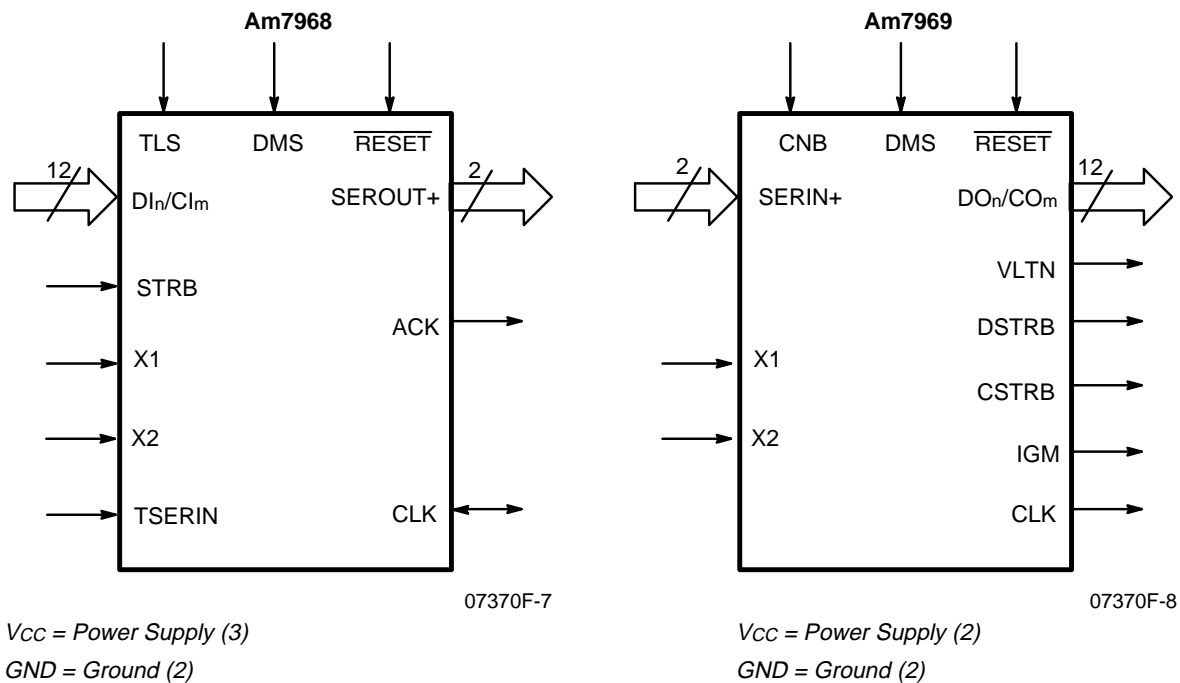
Am7968

TLS DMS $\overline{RESET}$

12

DI$_n$/CI$_m$

SEROUT+

2

STRB

ACK

X1

X2

TSERIN

CLK

07370F-7

$V_{CC}$ = Power Supply (3)

GND = Ground (2)

Am7969

CNB DMS $\overline{RESET}$

2

SERIN+

DO$_n$/CO$_m$

12

VLTN

DSTRB

X1

CSTRB

X2

IGM

CLK

07370F-8

$V_{CC}$ = Power Supply (2)

GND = Ground (2)